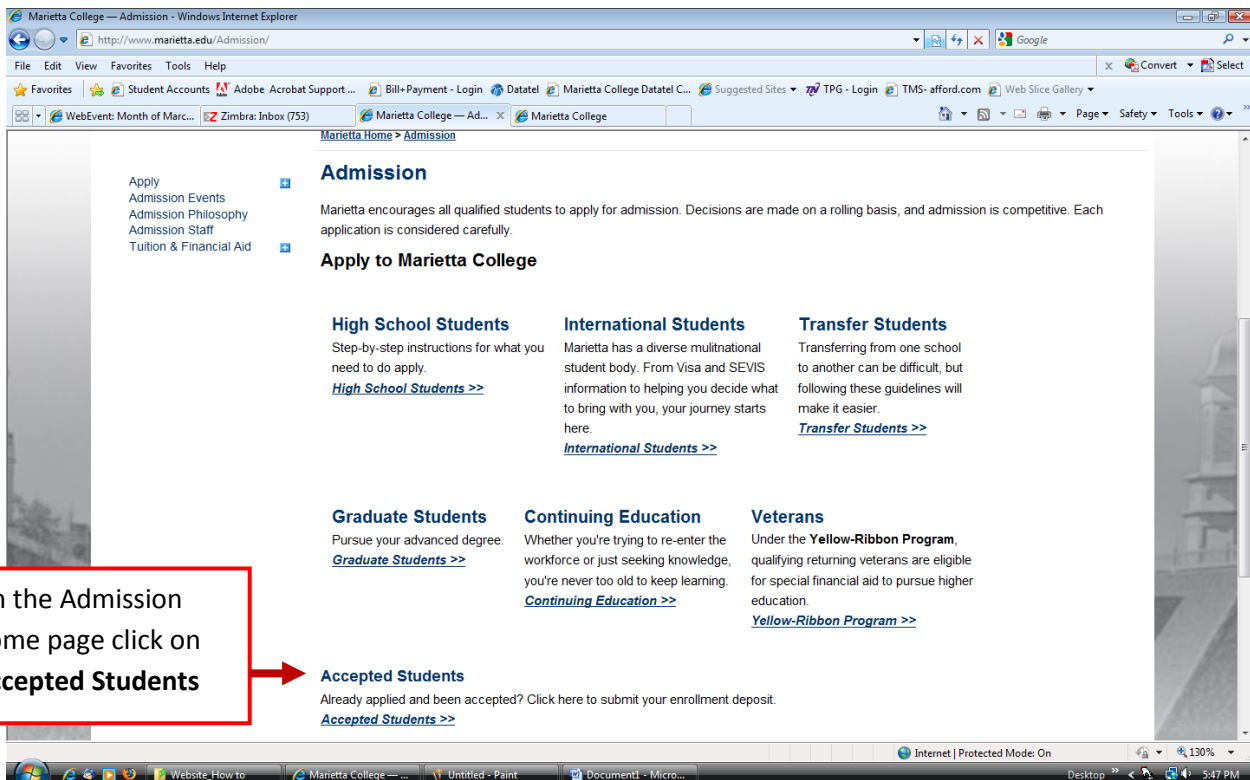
Marietta College — Admission - Windows Internet Explorer

http://www.marietta.edu/Admission/

Google

File Edit View Favorites Tools Help

Convert Select

Favorites Student Accounts Adobe Acrobat Support ... Bill+Payment - Login Datatel Marietta College Datatel C... Suggested Sites TPG - Login TMS- afford.com Web Slice Gallery

WebEvent: Month of Marc... Zimbra: Inbox (753) Marietta College — Ad... Marietta College

Page Safety Tools

Marietta Home > Admission

Apply
Admission Events
Admission Philosophy
Admission Staff
Tuition & Financial Aid

Admission

Marietta encourages all qualified students to apply for admission. Decisions are made on a rolling basis, and admission is competitive. Each application is considered carefully.

Apply to Marietta College

High School Students
Step-by-step instructions for what you need to do apply.
High School Students >>

International Students
Marietta has a diverse mulitnational student body. From Visa and SEVIS information to helping you decide what to bring with you, your journey starts here.
International Students >>

Transfer Students
Transferring from one school to another can be difficult, but following these guidelines will make it easier.
Transfer Students >>

Graduate Students
Pursue your advanced degree.
Graduate Students >>

Continuing Education
Whether you're trying to re-enter the workforce or just seeking knowledge, you're never too old to keep learning.
Continuing Education >>

Veterans
Under the Yellow-Ribbon Program, qualifying returning veterans are eligible for special financial aid to pursue higher education.
Yellow-Ribbon Program >>

n the Admission ome page click on ccepted Students

Accepted Students
Already applied and been accepted? Click here to submit your enrollment deposit.
Accepted Students >>

Internet | Protected Mode: On 130%

Website How to Marietta College — ... Untitled - Paint Document1 - Micro... Desktop 5:47 PM